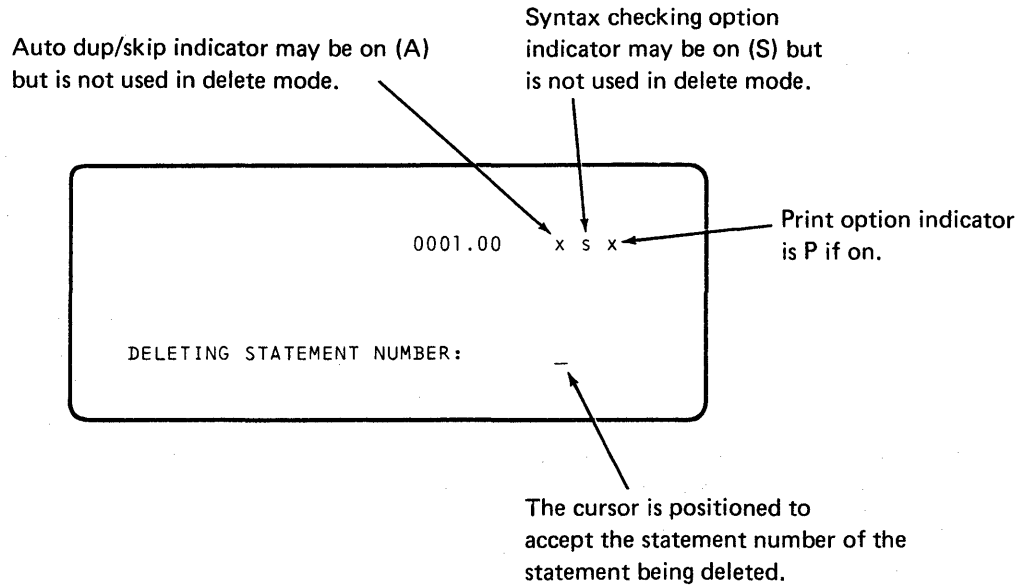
Syntax checking option indicator may be on (S) but is not used in delete mode.

Auto dup/skip indicator may be on (A) but is not used in delete mode.

0001.00 x s x

Print option indicator is P if on.

DELETING STATEMENT NUMBER: _

The cursor is positioned to accept the statement number of the statement being deleted.